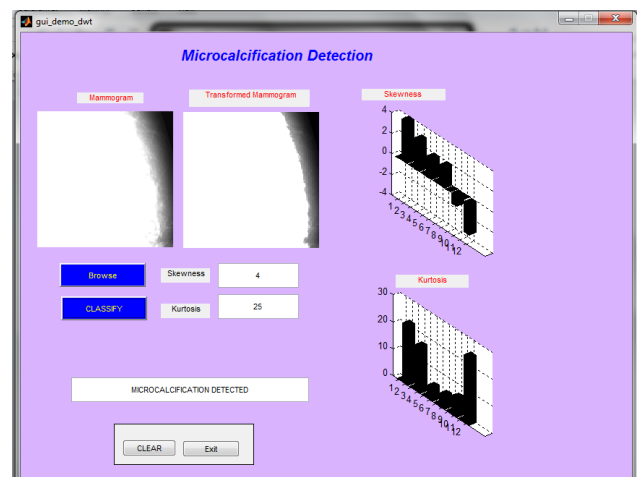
gui_demo_dwt

Microcalcification Detection

Mammogram

Transformed Mammogram

Skewness

4
2
0
-2
-4
1 2 3 4 5 6 7 8 9 10 11 12

Browse

Skewness

4

CLASSIFY

Kurtosis

25

Kurtosis

30
20
10
0
1 2 3 4 5 6 7 8 9 10 11 12

MICROCALCIFICATION DETECTED

CLEAR

Exit